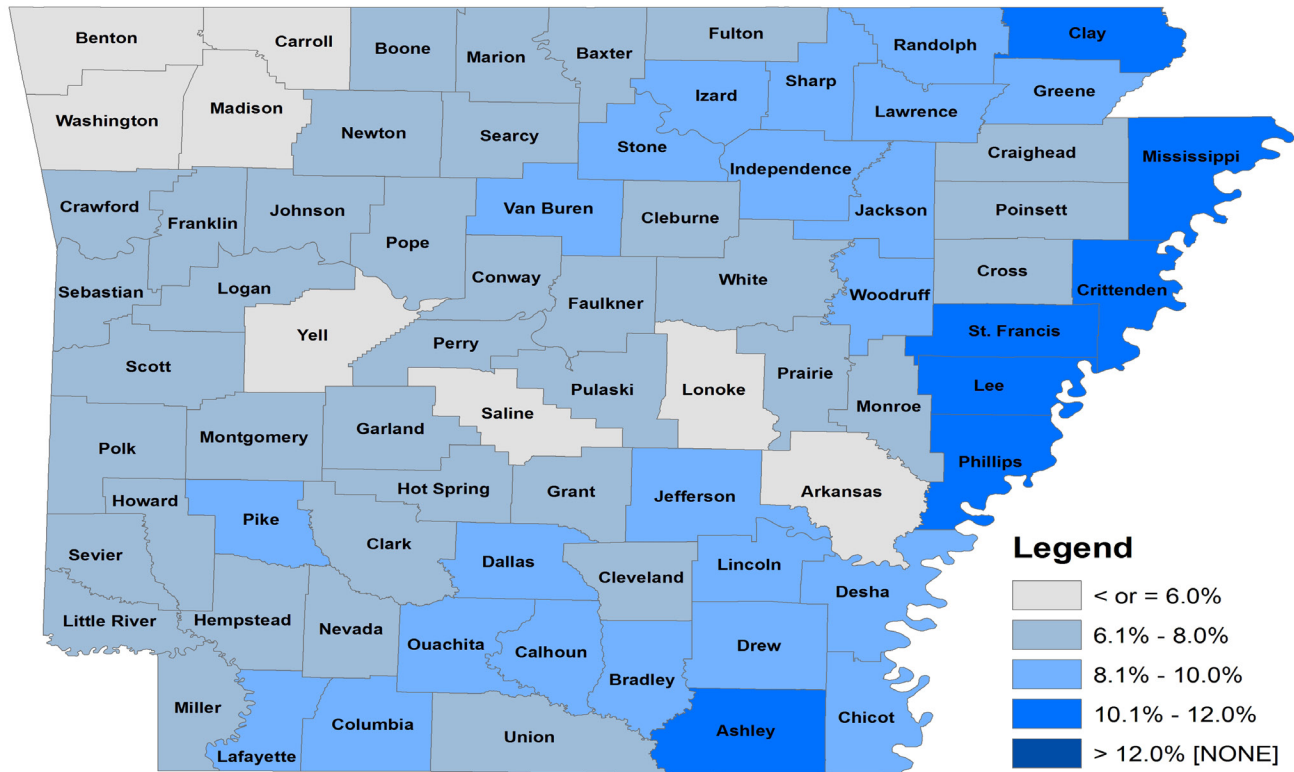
Benton
Carroll
Boone
Marion
Baxter
Fulton
Randolph
Clay
Washington
Madison
Newton
Searcy
Izard
Sharp
Lawrence
Greene
Stone
Independence
Craighead
Mississippi
Crawford
Franklin
Johnson
Pope
Van Buren
Cleburne
Jackson
Poinsett
Sebastian
Logan
Conway
Faulkner
White
Woodruff
Cross
Crittenden
Yell
Perry
St. Francis
Scott
Pulaski
Lonoke
Prairie
Lee
Saline
Monroe
Polk
Montgomery
Garland
Phillips
Howard
Hot Spring
Grant
Jefferson
Arkansas
Pike
Sevier
Clark
Dallas
Cleveland
Lincoln
Desha
Little River
Hempstead
Nevada
Ouachita
Calhoun
Drew
Bradley
Miller
Columbia
Union
Ashley
Chicot
Lafayette

Legend
< or = 6.0%
6.1% - 8.0%
8.1% - 10.0%
10.1% - 12.0%
> 12.0% [NONE]